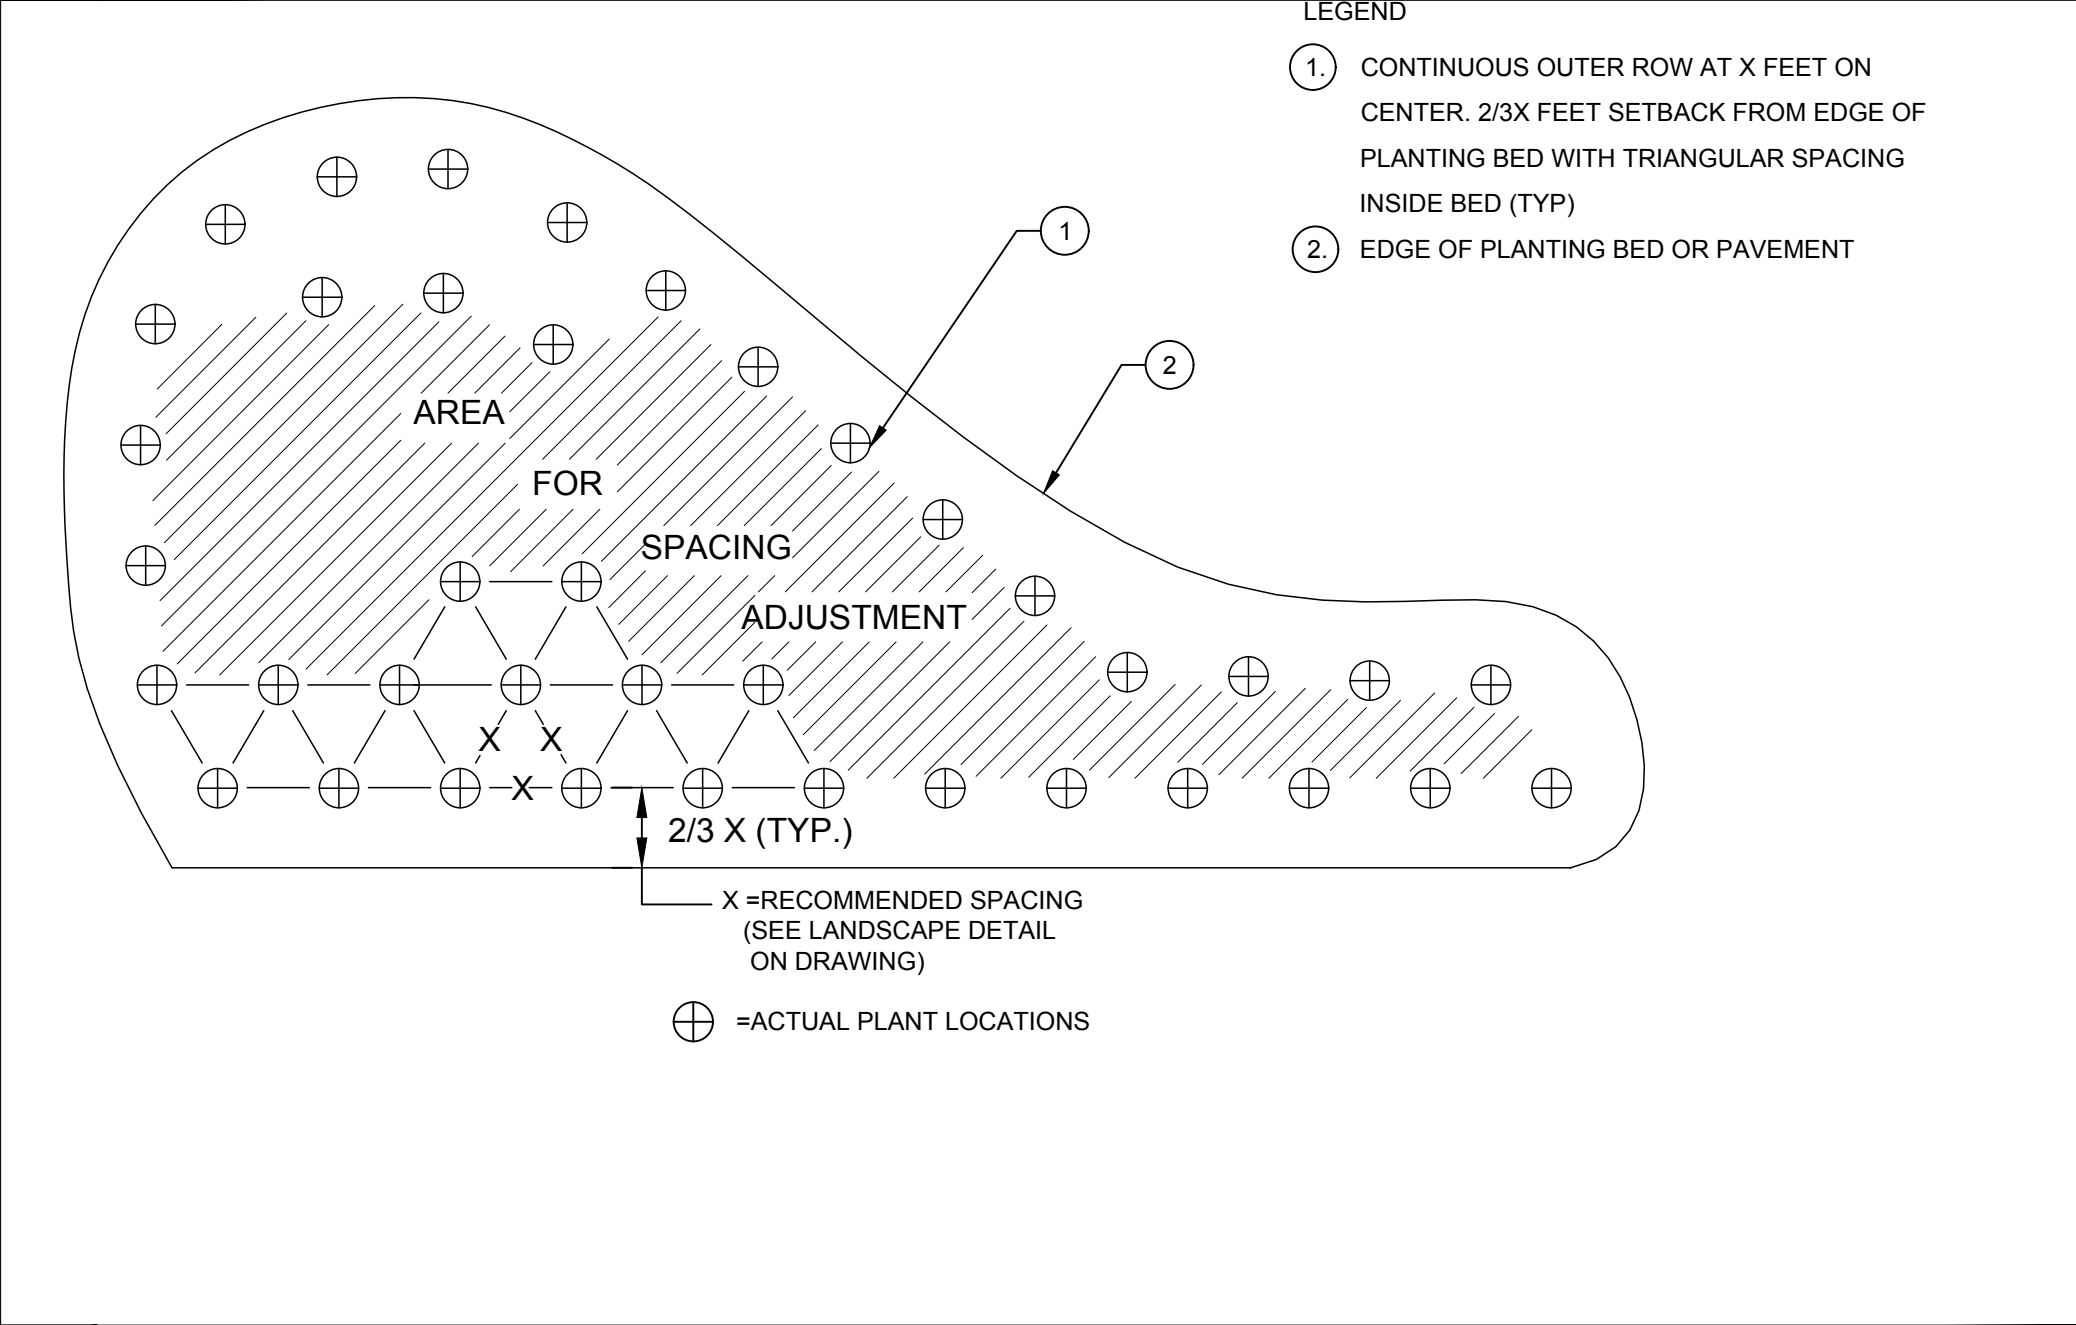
LEGEND

1. CONTINUOUS OUTER ROW AT X FEET ON CENTER. 2/3X FEET SETBACK FROM EDGE OF PLANTING BED WITH TRIANGULAR SPACING INSIDE BED (TYP)

2. EDGE OF PLANTING BED OR PAVEMENT

1

2

AREA FOR SPACING ADJUSTMENT

X X X

2/3 X (TYP.)

X =RECOMMENDED SPACING (SEE LANDSCAPE DETAIL ON DRAWING)

=ACTUAL PLANT LOCATIONS